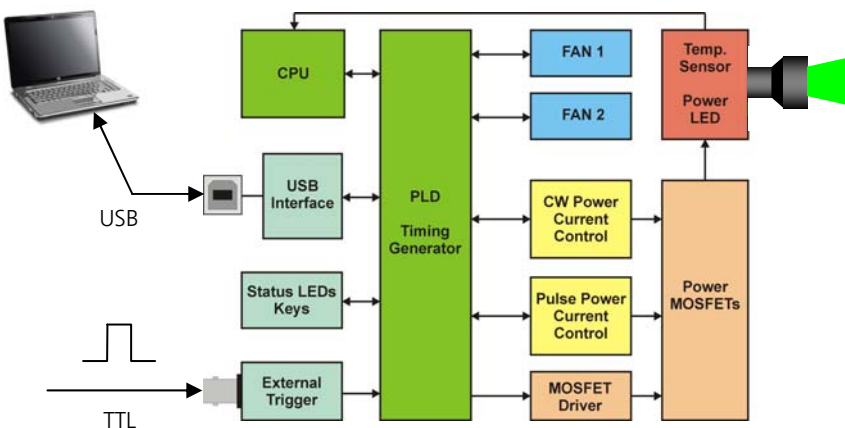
CPU

PLD

Timing Generator

FAN 1

FAN 2

Temp. Sensor

Power LED

USB

USB Interface

CW Power Current Control

Status LEDs Keys

Pulse Power Current Control

Power MOSFETs

External Trigger

MOSFET Driver

TTL